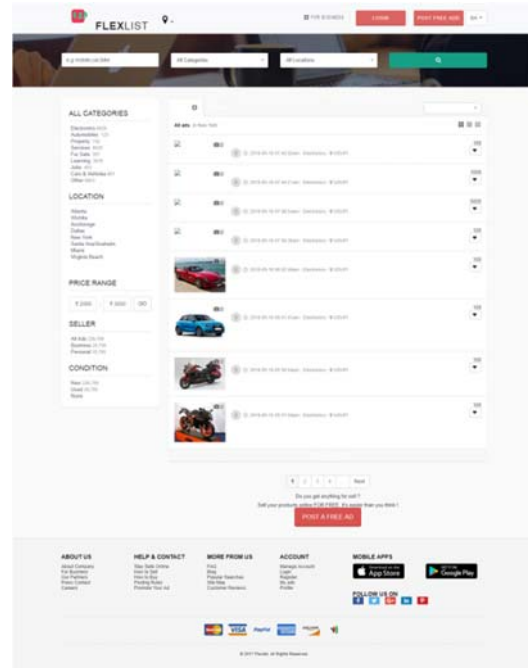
FLEXLIST

FOR BUSINESS

LOGIN

POST FREE ADD

EN

e.g mobile job bike

All Categories

All Locations

ALL CATEGORIES

Electronics
Automobiles
Property
Services
For Sale
Learning
Jobs
Cars & Vehicles
Other

LOCATION

Atlanta
Wichita
Anchorage
Dallas
New York
Santa Ana/Anaheim
Miami
Virginia Beach

PRICE RANGE

GO

SELLER

All Ads
Business
Personal

CONDITION

New
Used
None

All ads

Next

Do you got anything for sell ?

Sell your products online FOR FREE. It's easier than you think !

POST A FREE AD

ABOUT US

HELP & CONTACT

MORE FROM US

ACCOUNT

MOBILE APPS

App Store

Google Play

FOLLOW US ON

VISA

PayPal

© 2017 Flexlist. All Rights Reserved.